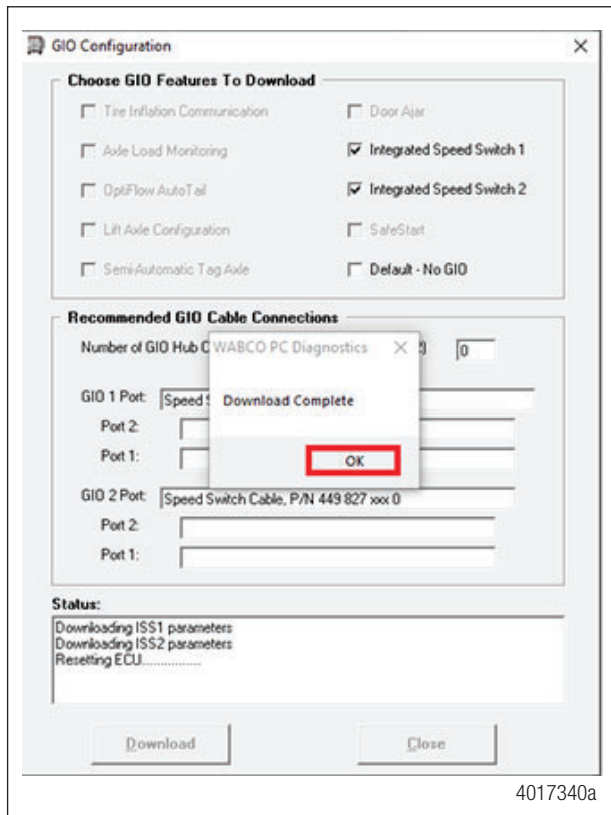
GIO Configuration

Choose GIO Features To Download

Tire Inflation Communication

Door Ajar

Axle Load Monitoring

Integrated Speed Switch 1

OptiFlow AutoTail

Integrated Speed Switch 2

Lift Axle Configuration

SafeStart

Semi-Automatic Tag Axle

Default - No GIO

Recommended GIO Cable Connections

Number of GIO Hub C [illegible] 3 0

GIO 1 Port: Speed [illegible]

Port 2:

Port 1:

GIO 2 Port: Speed Switch Cable, P/N 449 827 xxx 0

Port 2:

Port 1:

WABCO PC Diagnostics

Download Complete

OK

Status:

Downloading ISS1 parameters
Downloading ISS2 parameters
Resetting ECU................

Download

Close

4017340a